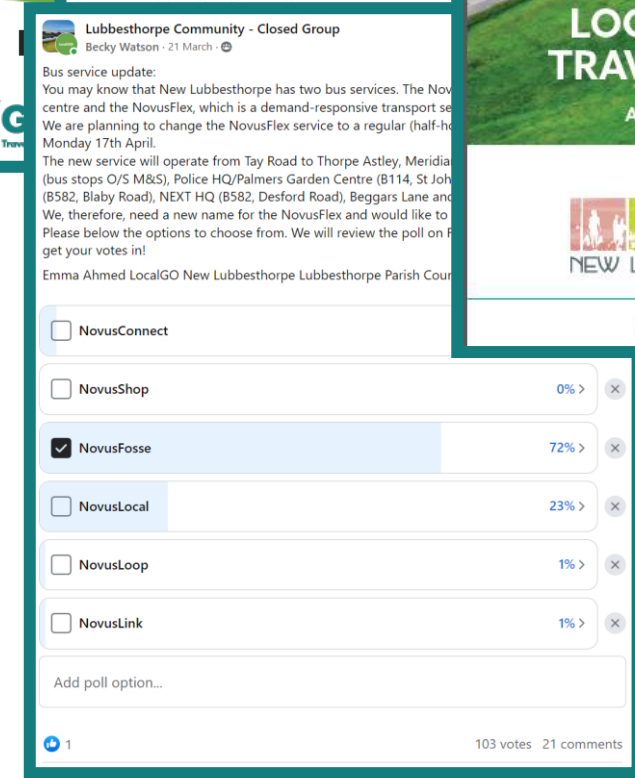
Lubbesthorpe Community - Closed Group
Becky Watson · 21 March ·

Bus service update:
You may know that New Lubbesthorpe has two bus services. The Nov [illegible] centre and the NovusFlex, which is a demand-responsive transport se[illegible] We are planning to change the NovusFlex service to a regular (half-ho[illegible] Monday 17th April.
The new service will operate from Tay Road to Thorpe Astley, Meridia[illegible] (bus stops O/S M&S), Police HQ/Palmers Garden Centre (B114, St Joh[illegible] (B582, Blaby Road), NEXT HQ (B582, Desford Road), Beggars Lane and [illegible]
We, therefore, need a new name for the NovusFlex and would like to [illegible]
Please below the options to choose from. We will review the poll on F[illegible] get your votes in!

Emma Ahmed LocalGO New Lubbesthorpe Lubbesthorpe Parish Cou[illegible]

NovusConnect

NovusShop 0%

NovusFosse 72%

NovusLocal 23%

NovusLoop 1%

NovusLink 1%

Add poll option...

1

103 votes 21 comments

LO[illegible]
TRAV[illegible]
A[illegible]

NEW L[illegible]

G
Trav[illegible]